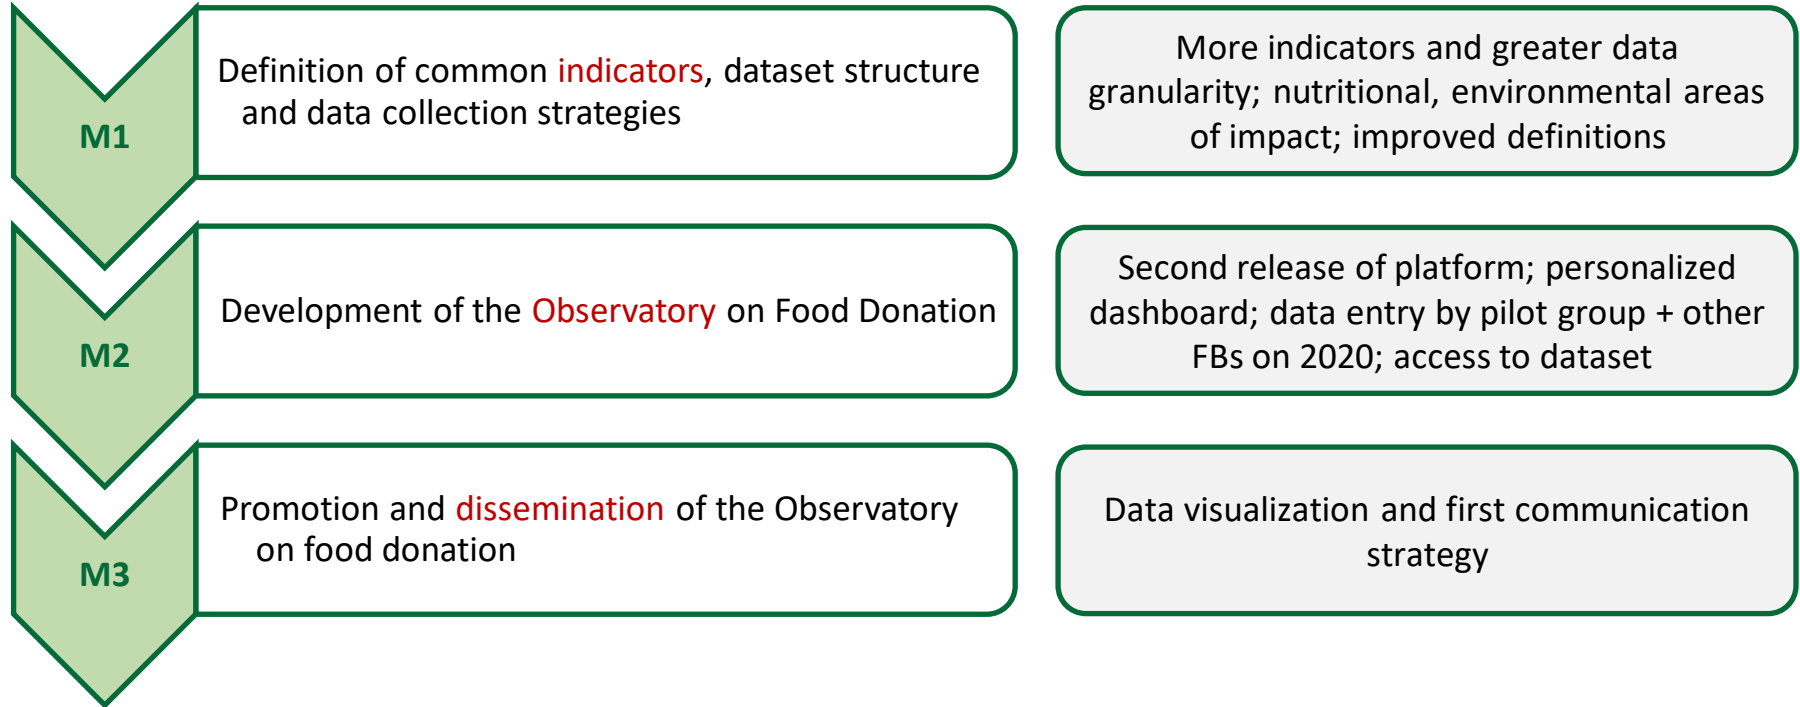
M1

Definition of common indicators, dataset structure and data collection strategies

More indicators and greater data granularity; nutritional, environmental areas of impact; improved definitions

M2

Development of the Observatory on Food Donation

Second release of platform; personalized dashboard; data entry by pilot group + other FBs on 2020; access to dataset

M3

Promotion and dissemination of the Observatory on food donation

Data visualization and first communication strategy